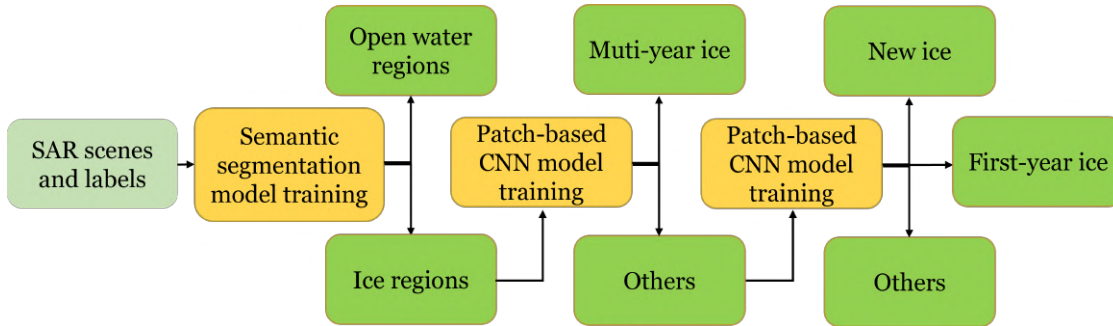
SAR scenes and labels

Semantic segmentation model training

Open water regions

Ice regions

Patch-based CNN model training

Muti-year ice

Others

Patch-based CNN model training

New ice

First-year ice

Others